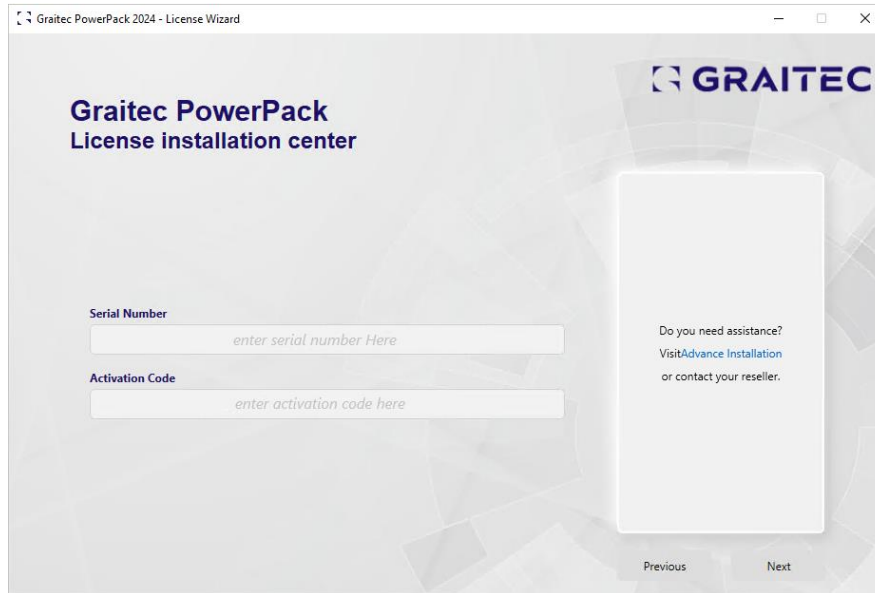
Graitec PowerPack 2024 - License Wizard

GRAITEC

Graitec PowerPack
License installation center

Serial Number
enter serial number Here

Activation Code
enter activation code here

Do you need assistance?
VisitAdvance Installation
or contact your reseller.

Previous
Next